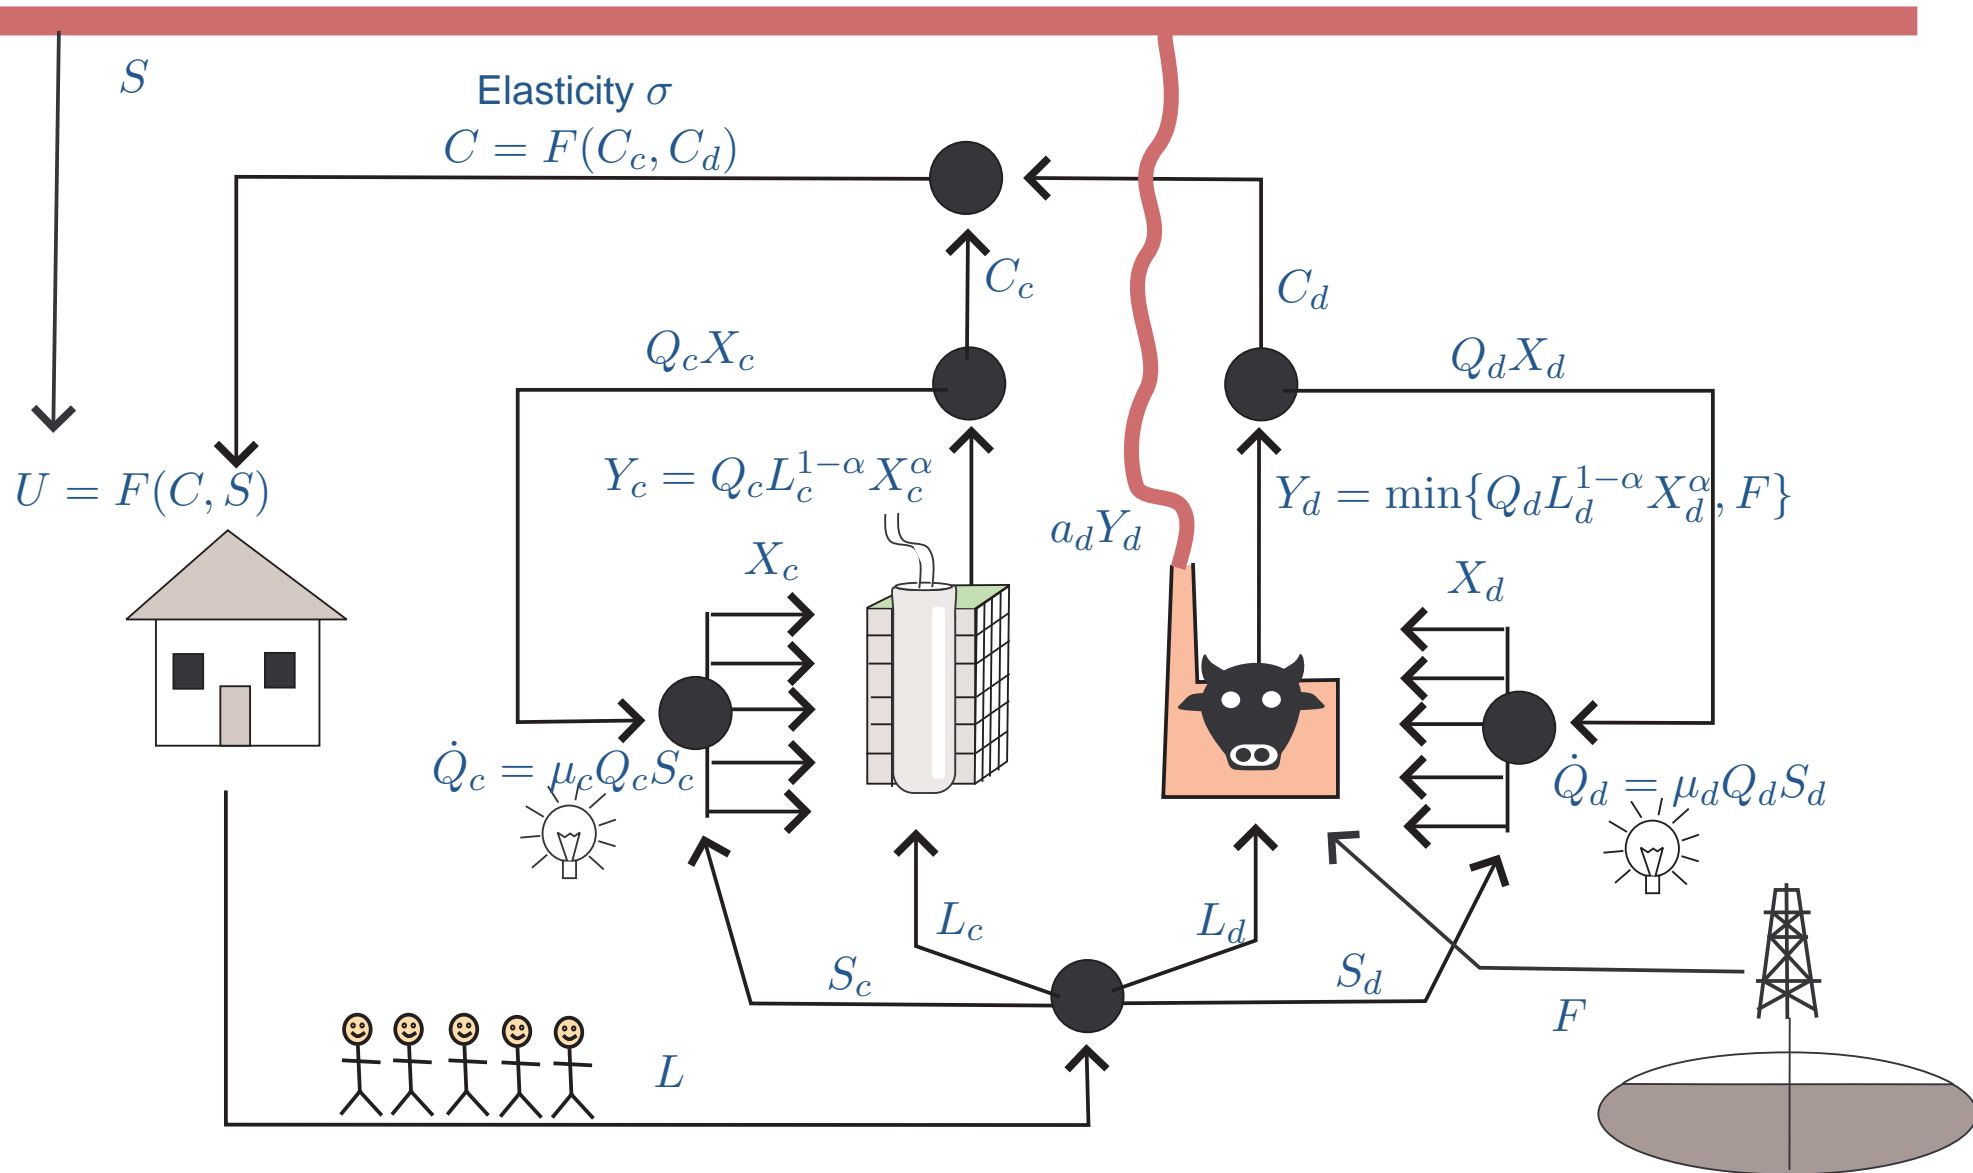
$S$

Elasticity $\sigma$

$C = F(C_c, C_d)$

$C_c$

$C_d$

$Q_cX_c$

$Q_dX_d$

$U = F(C, S)$

$Y_c = Q_cL_c^{1-\alpha}X_c^{\alpha}$

$a_dY_d$

$Y_d = \min\{Q_dL_d^{1-\alpha}X_d^{\alpha}, F\}$

$X_c$

$X_d$

$\dot{Q}_c = \mu_cQ_cS_c$

$\dot{Q}_d = \mu_dQ_dS_d$

$L_c$

$L_d$

$S_c$

$S_d$

$F$

$L$